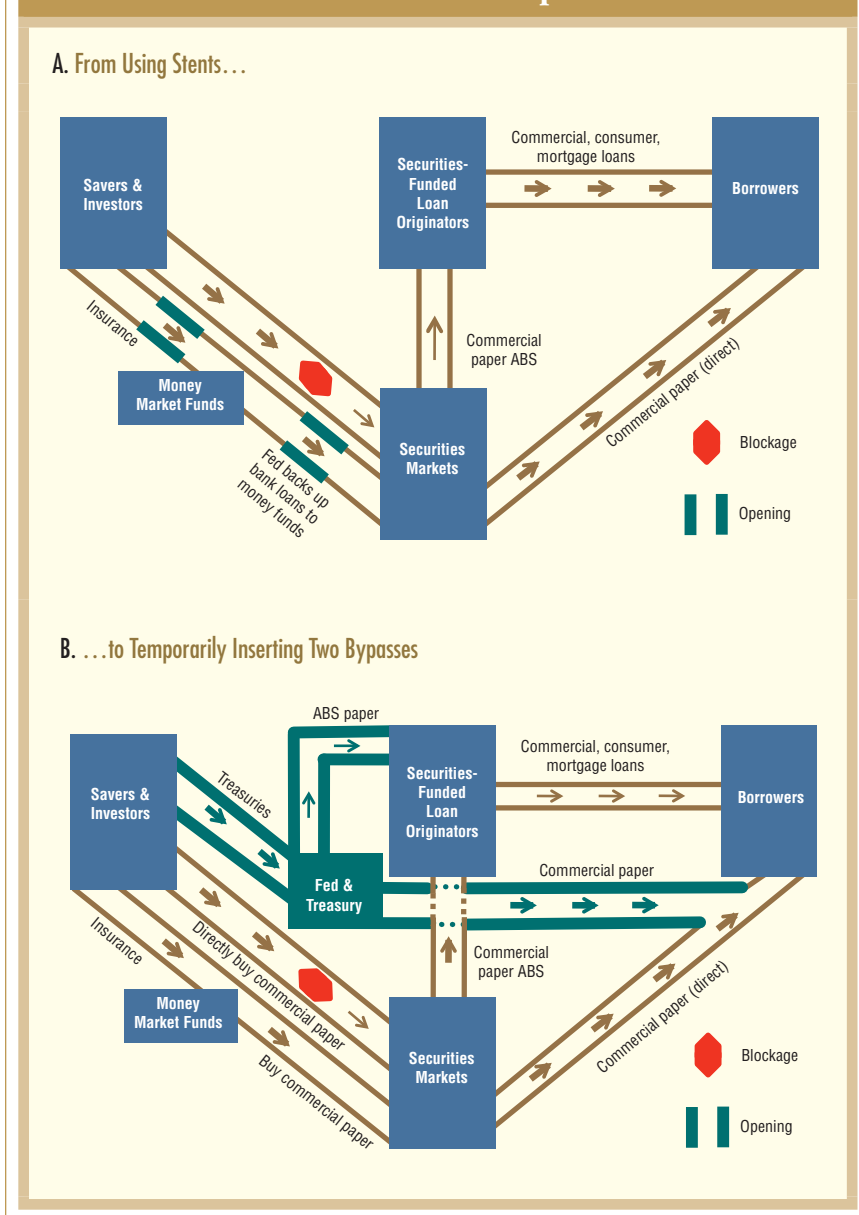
A. From Using Stents…

Savers & Investors

Securities-Funded Loan Originators

Commercial, consumer, mortgage loans

Borrowers

Insurance

Money Market Funds

Commercial paper ABS

Securities Markets

Commercial paper (direct)

Fed backs up bank loans to money funds

Blockage

Opening

B. …to Temporarily Inserting Two Bypasses

ABS paper

Savers & Investors

Treasuries

Securities-Funded Loan Originators

Commercial, consumer, mortgage loans

Borrowers

Fed & Treasury

Commercial paper

Insurance

Directly buy commercial paper

Commercial paper ABS

Money Market Funds

Securities Markets

Commercial paper (direct)

Buy commercial paper

Blockage

Opening